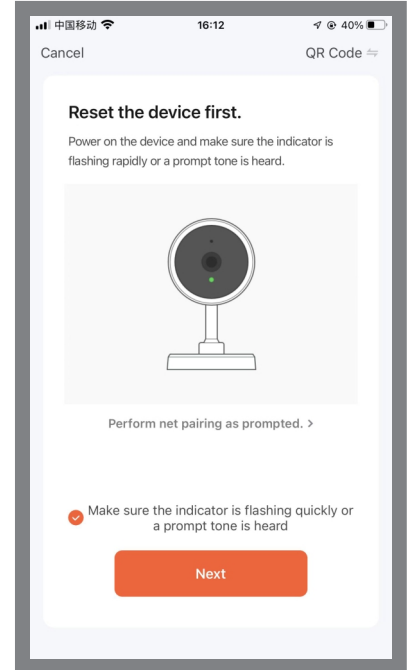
中国移动 16:12 40%

Cancel QR Code

Reset the device first.

Power on the device and make sure the indicator is flashing rapidly or a prompt tone is heard.

Perform net pairing as prompted. >

Make sure the indicator is flashing quickly or a prompt tone is heard

Next